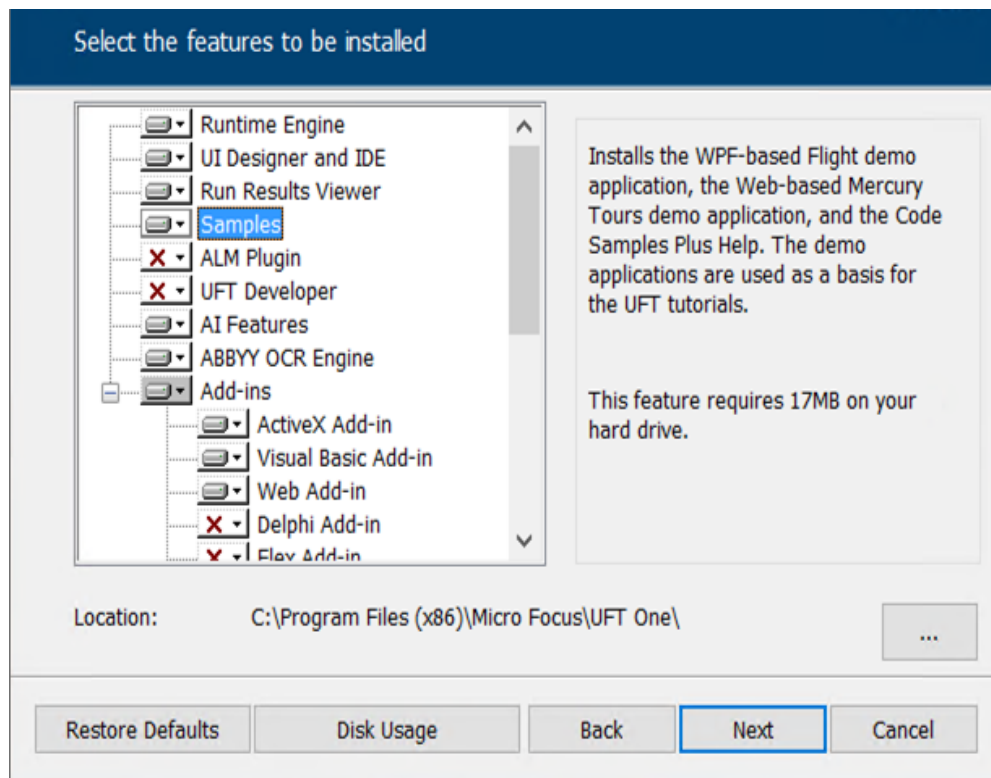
Select the features to be installed

Runtime Engine
UI Designer and IDE
Run Results Viewer
Samples
ALM Plugin
UFT Developer
AI Features
ABBYY OCR Engine
Add-ins
ActiveX Add-in
Visual Basic Add-in
Web Add-in
Delphi Add-in
Flex Add-in

Installs the WPF-based Flight demo application, the Web-based Mercury Tours demo application, and the Code Samples Plus Help. The demo applications are used as a basis for the UFT tutorials.

This feature requires 17MB on your hard drive.

Location: C:\Program Files (x86)\Micro Focus\UFT One\

...

Restore Defaults
Disk Usage
Back
Next
Cancel